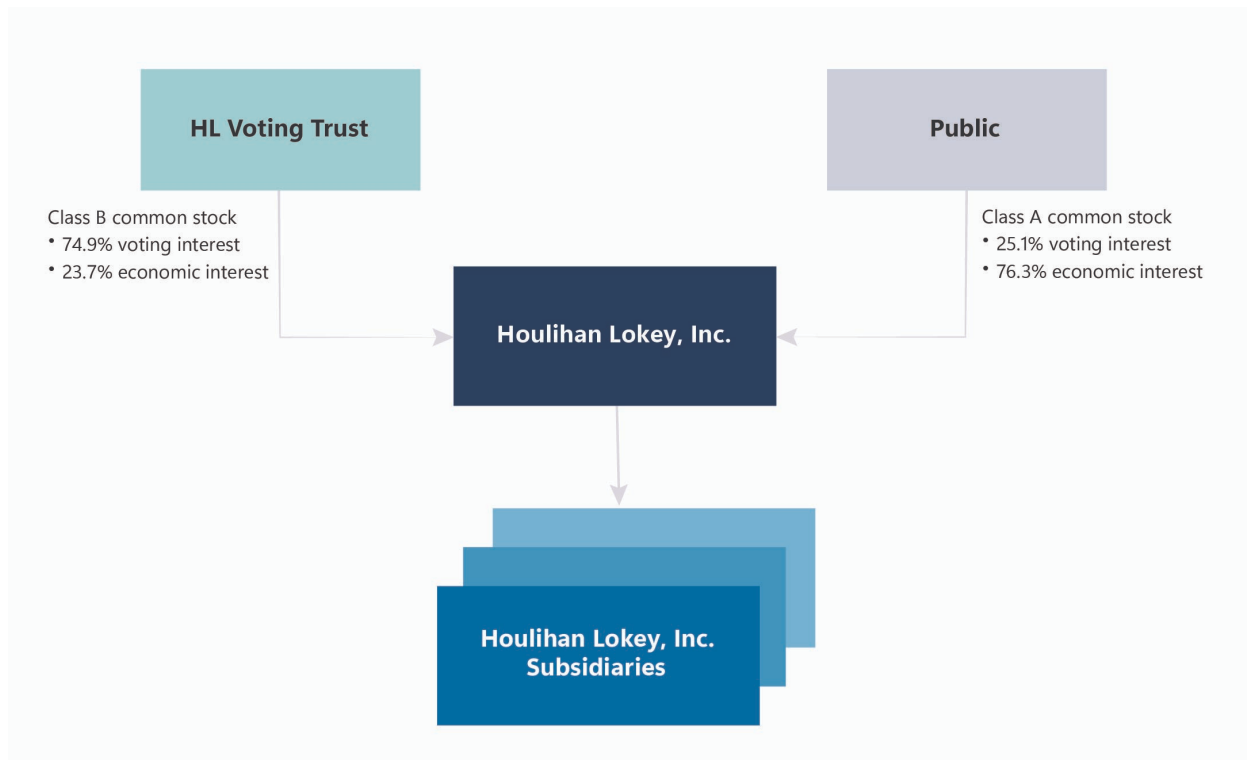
HL Voting Trust

Public

Class B common stock
• 74.9% voting interest
• 23.7% economic interest

Class A common stock
• 25.1% voting interest
• 76.3% economic interest

Houlihan Lokey, Inc.

Houlihan Lokey, Inc. Subsidiaries